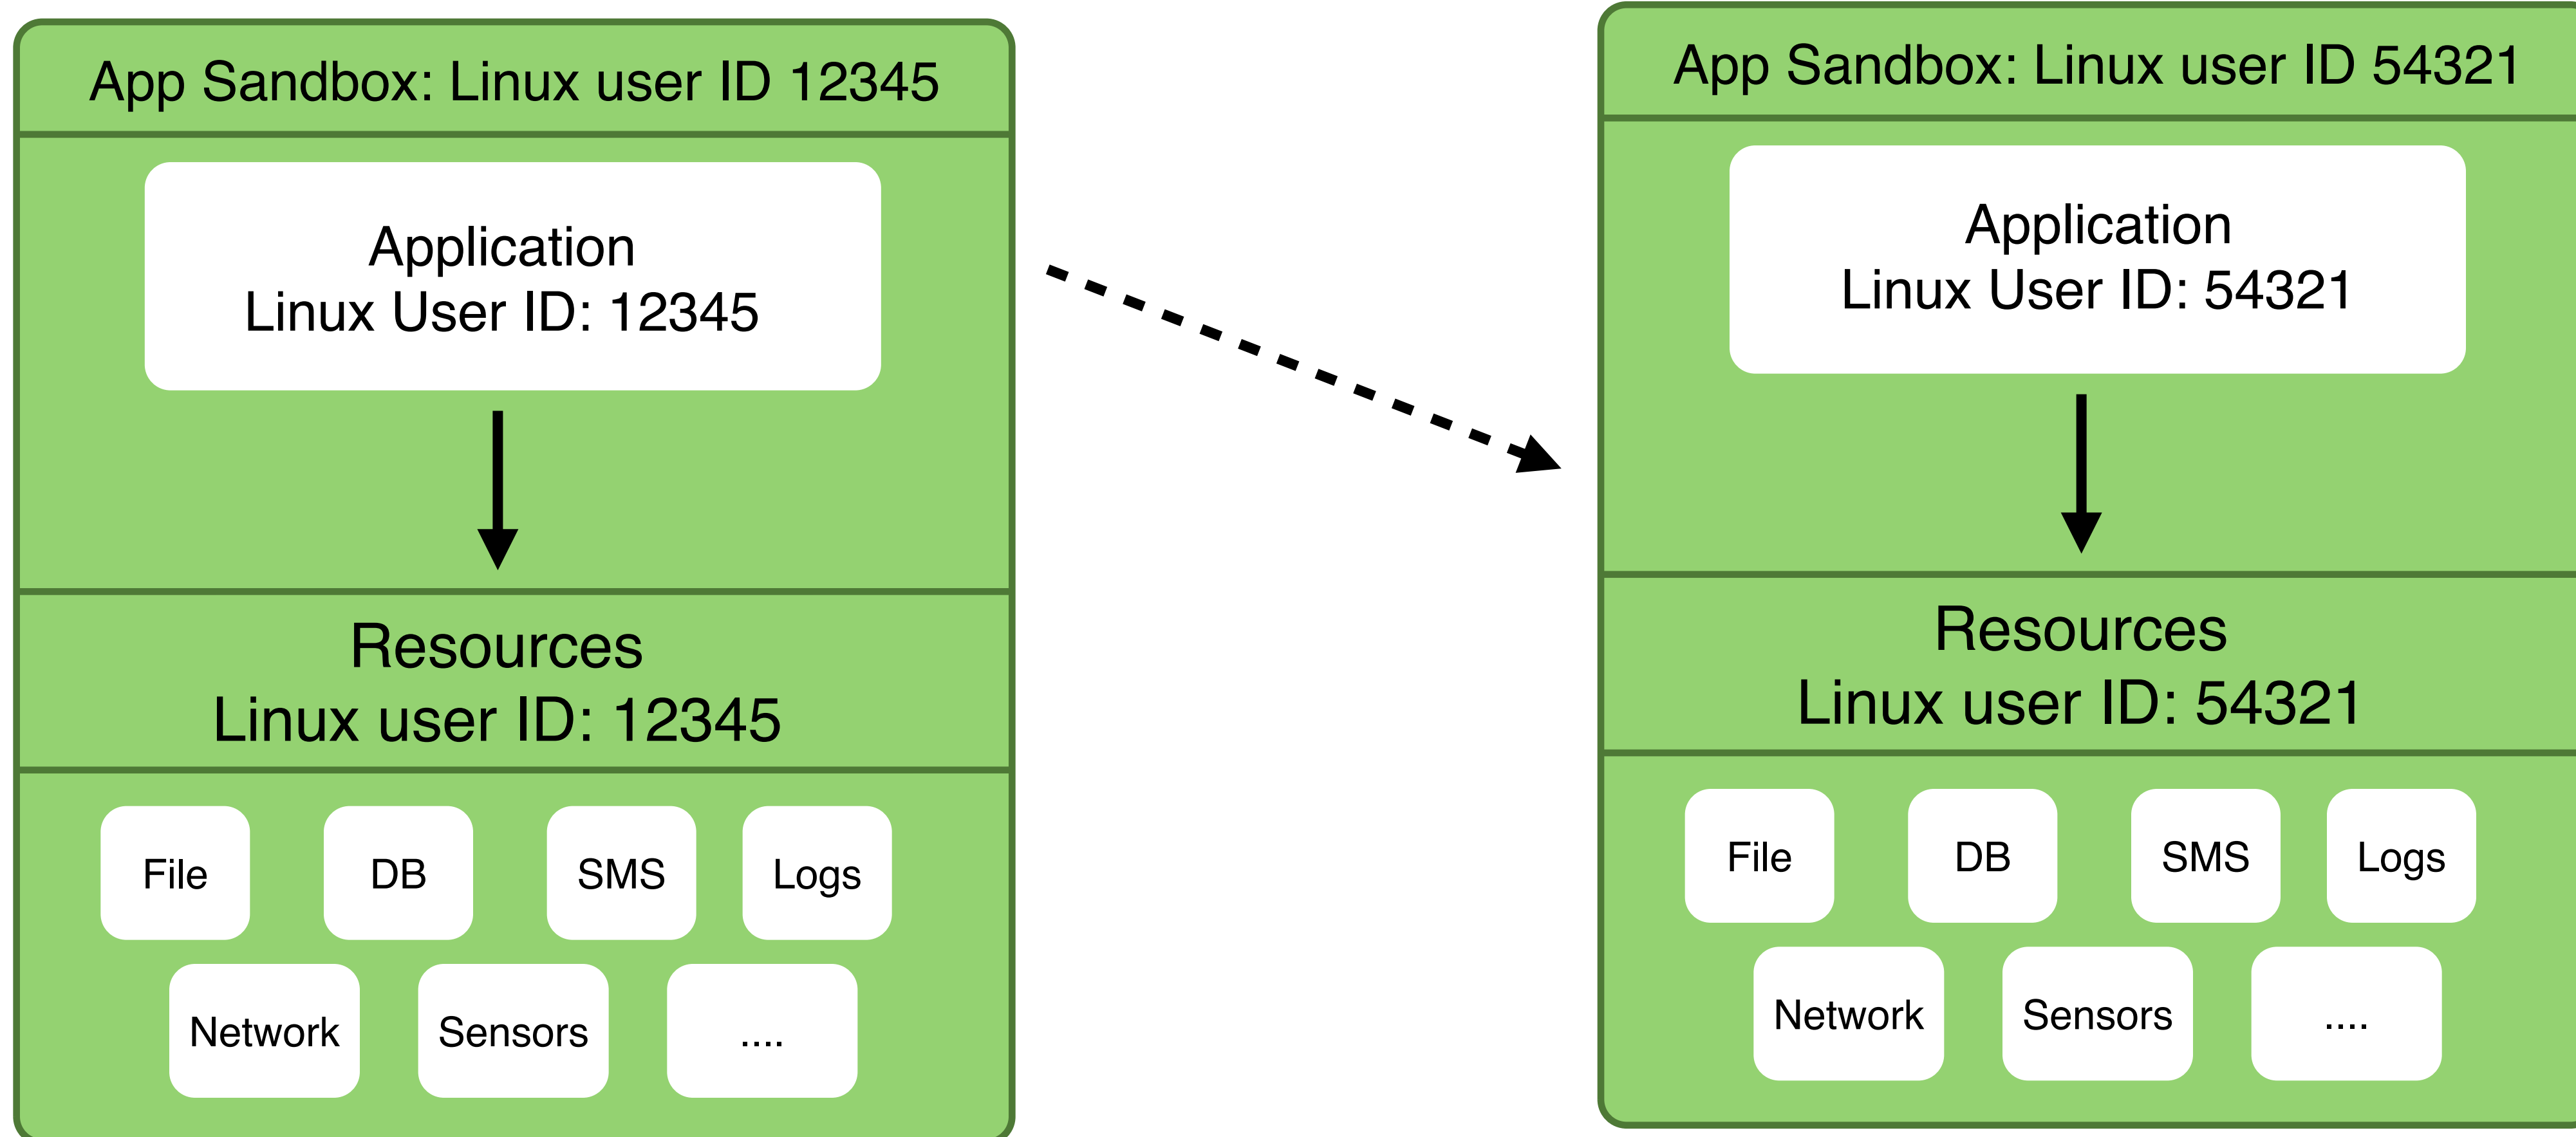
App Sandbox: Linux user ID 12345

Application
Linux User ID: 12345

Resources
Linux user ID: 12345

File

DB

SMS

Logs

Network

Sensors

....

App Sandbox: Linux user ID 54321

Application
Linux User ID: 54321

Resources
Linux user ID: 54321

File

DB

SMS

Logs

Network

Sensors

....